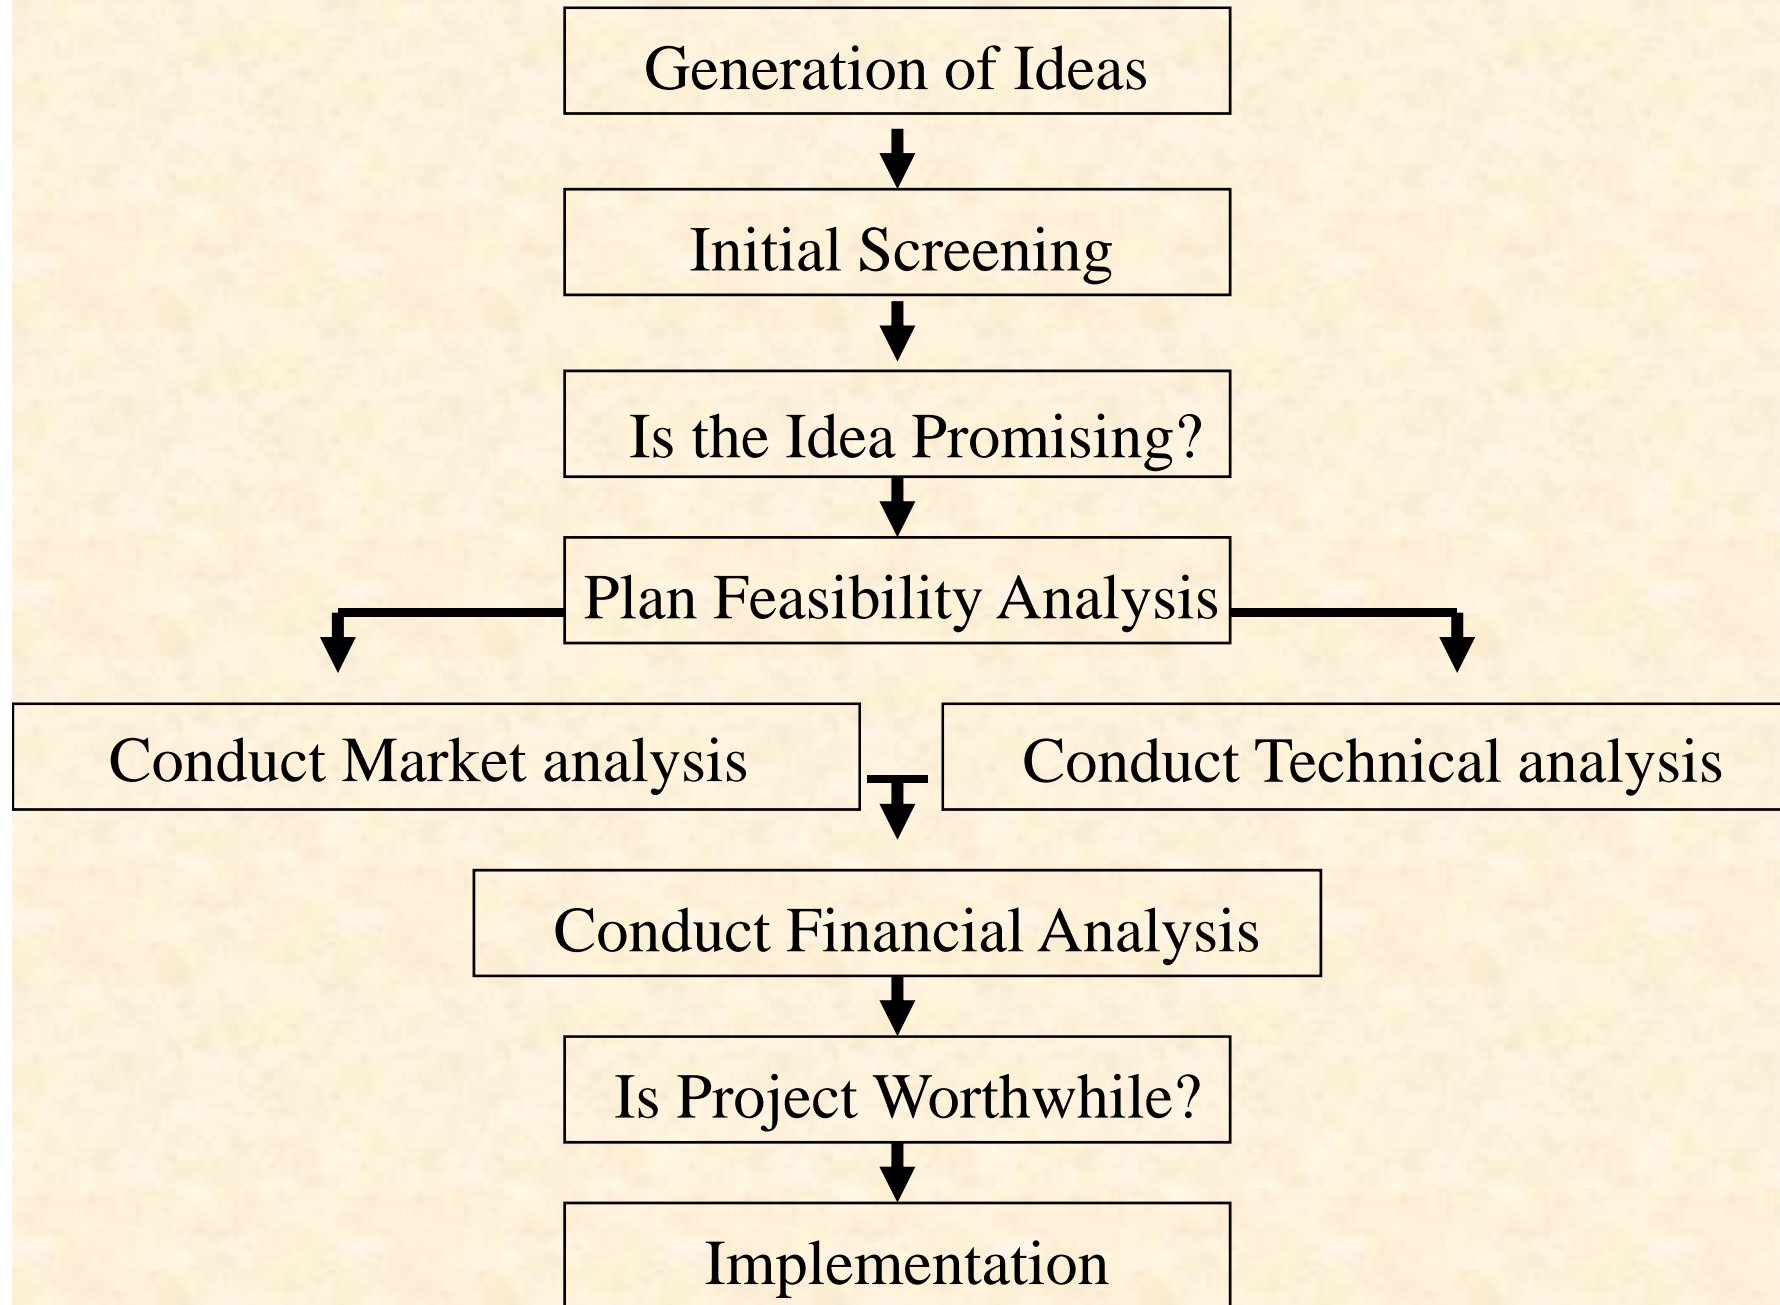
Generation of Ideas

Initial Screening

Is the Idea Promising?

Plan Feasibility Analysis

Conduct Market analysis

Conduct Technical analysis

Conduct Financial Analysis

Is Project Worthwhile?

Implementation